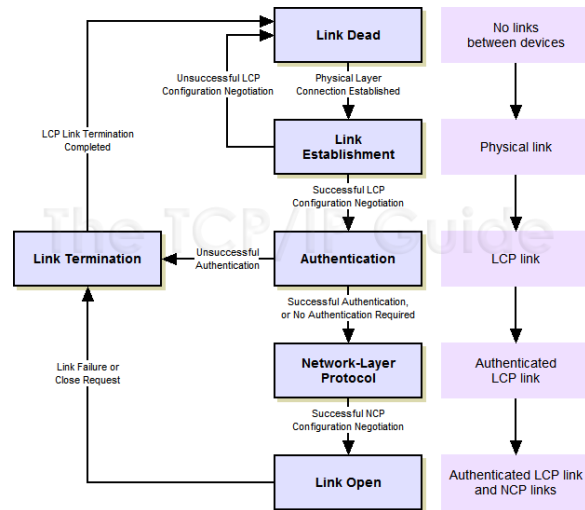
Link Dead

No links between devices

Unsuccessful LCP Configuration Negotiation

Physical Layer Connection Established

LCP Link Termination Completed

Link Establishment

Physical link

Successful LCP Configuration Negotiation

The TCP/IP Guide

Link Termination

Unsuccessful Authentication

Authentication

LCP link

Successful Authentication, or No Authentication Required

Link Failure or Close Request

Network-Layer Protocol

Authenticated LCP link

Successful NCP Configuration Negotiation

Link Open

Authenticated LCP link and NCP links